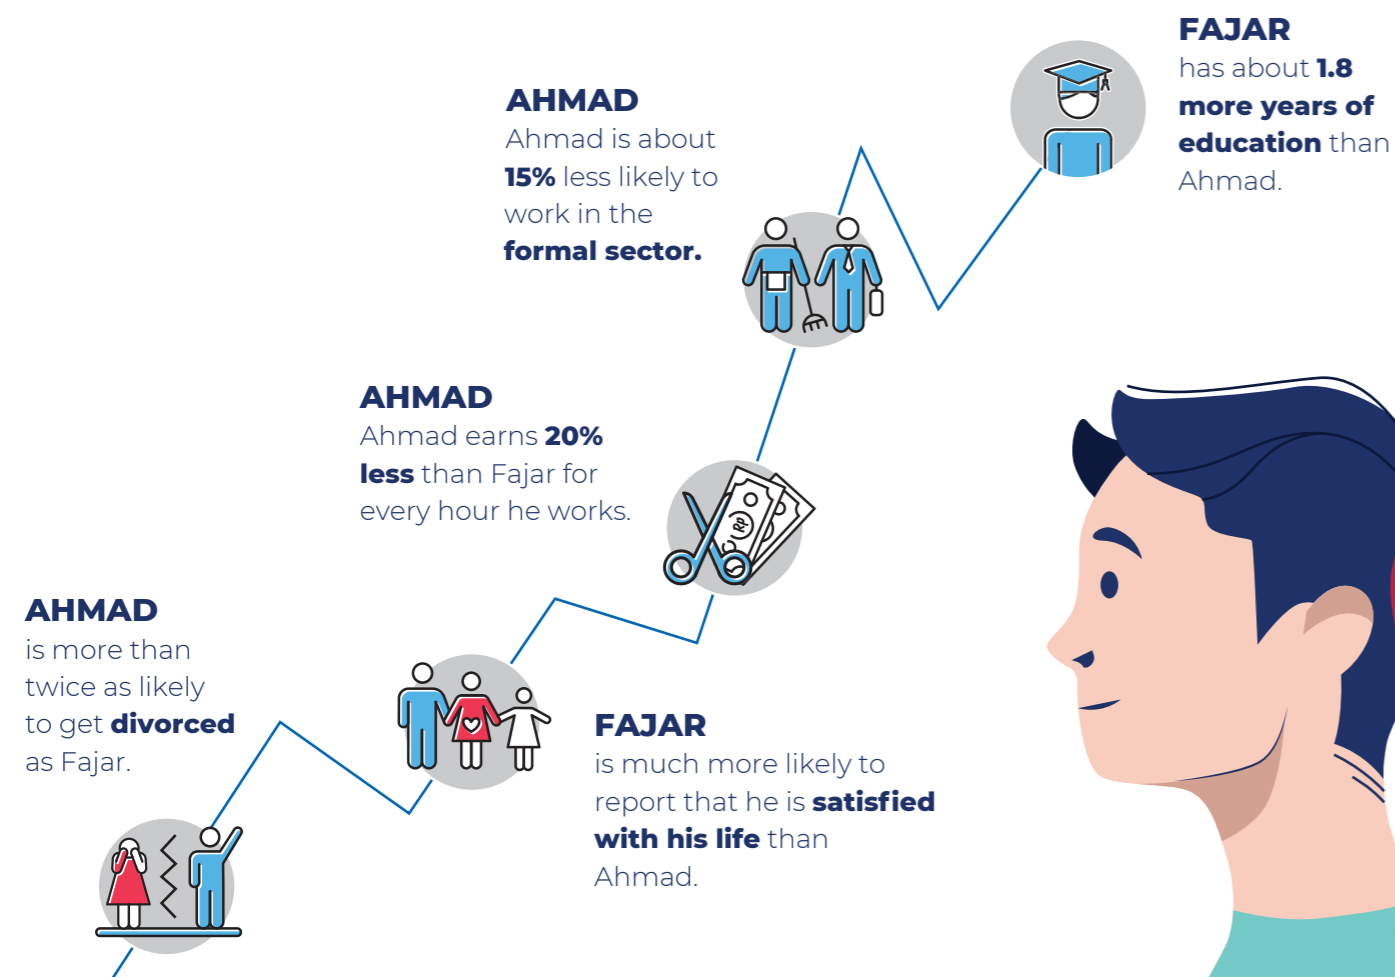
FAJAR
has about **1.8 more years of education** than Ahmad.

AHMAD
Ahmad is about **15%** less likely to work in the **formal sector.**

AHMAD
Ahmad earns **20% less** than Fajar for every hour he works.

AHMAD
is more than twice as likely to get **divorced** as Fajar.

FAJAR
is much more likely to report that he is **satisfied with his life** than Ahmad.